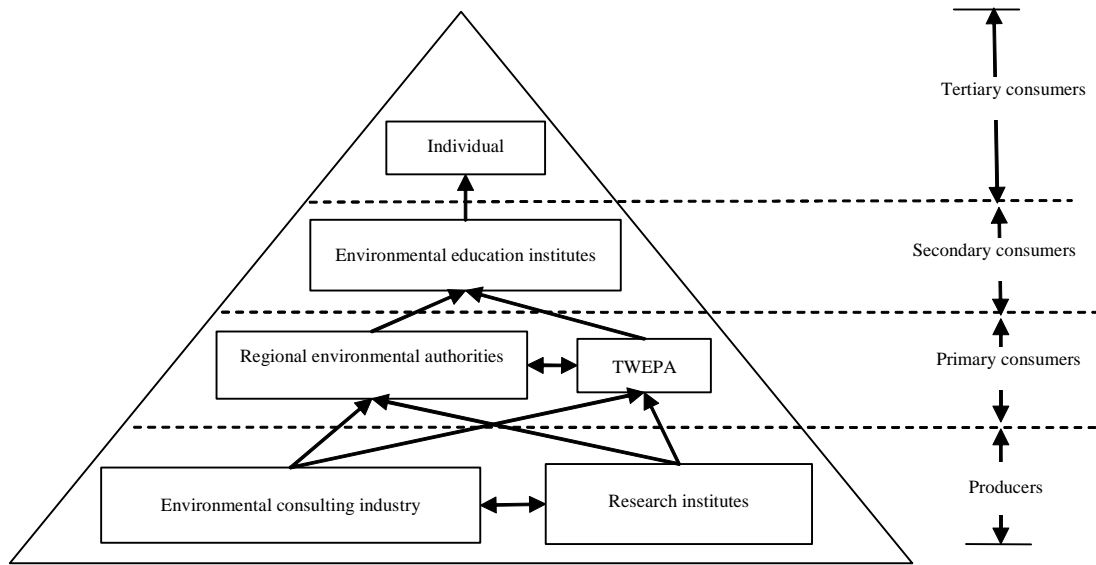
Individual

Tertiary consumers

Environmental education institutes

Secondary consumers

Regional environmental authorities

TWEPA

Primary consumers

Environmental consulting industry

Research institutes

Producers